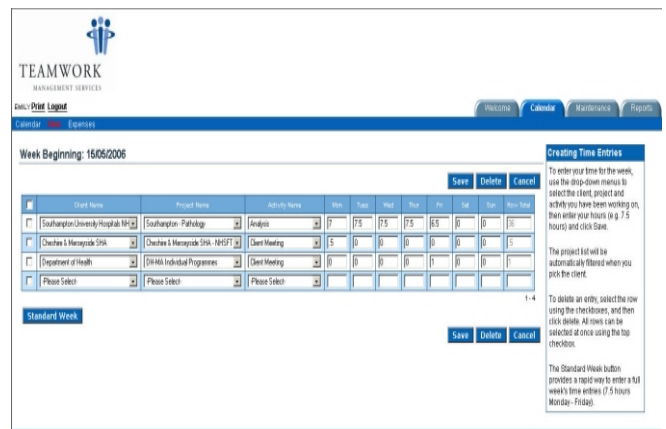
TEAMWORK
MANAGEMENT SERVICES

EMILY Print Logout

Welcome | Calendar | Maintenance | Reports

Calendar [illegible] Expenses

Week Beginning: 15/05/2006

Save | Delete | Cancel

| | Client Name | Project Name | Activity Name | Mon | Tues | Wed | Thur | Fri | Sat | Sun | Row Total |
|---|---|---|---|---|---|---|---|---|---|---|---|
| | Southampton University Hospitals NH | Southampton - Pathology | Analysis | 7 | 7.5 | 7.5 | 7.5 | 6.5 | 0 | 0 | 36 |
| | Cheshire & Merseyside SHA | Cheshire & Merseyside SHA - NHSFT | Client Meeting | .5 | 0 | 0 | 0 | 0 | 0 | 0 | .5 |
| | Department of Health | DH-MA Individual Programmes | Client Meeting | 0 | 0 | 0 | 0 | 1 | 0 | 0 | 1 |
| | -Please Select- | -Please Select- | -Please Select- | | | | | | | | |

1 - 4

Standard Week

Save | Delete | Cancel

Creating Time Entries

To enter your time for the week, use the drop-down menus to select the client, project and activity you have been working on, then enter your hours (e.g. 7.5 hours) and click Save.

The project list will be automatically filtered when you pick the client.

To delete an entry, select the row using the checkboxes, and then click delete. All rows can be selected at once using the top checkbox.

The Standard Week button provides a rapid way to enter a full week's time entries (7.5 hours Monday - Friday).